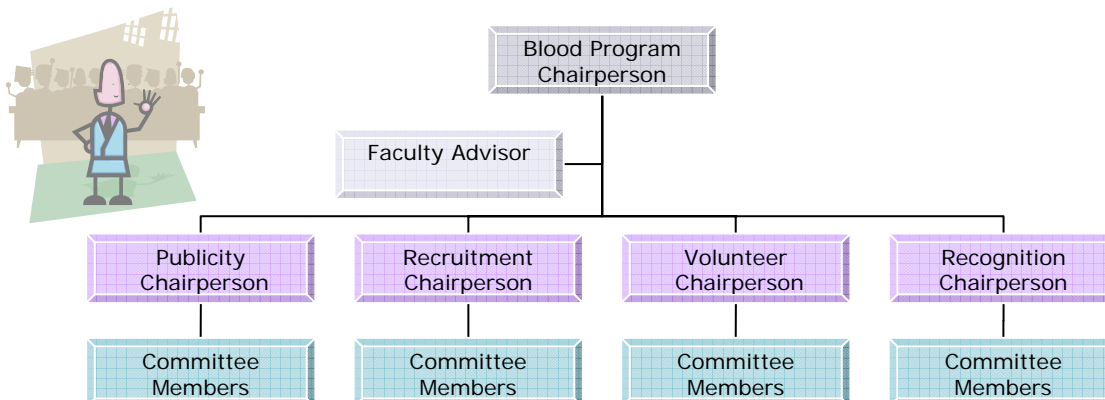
Blood Program Chairperson

Faculty Advisor

Publicity Chairperson

Recruitment Chairperson

Volunteer Chairperson

Recognition Chairperson

Committee Members

Committee Members

Committee Members

Committee Members